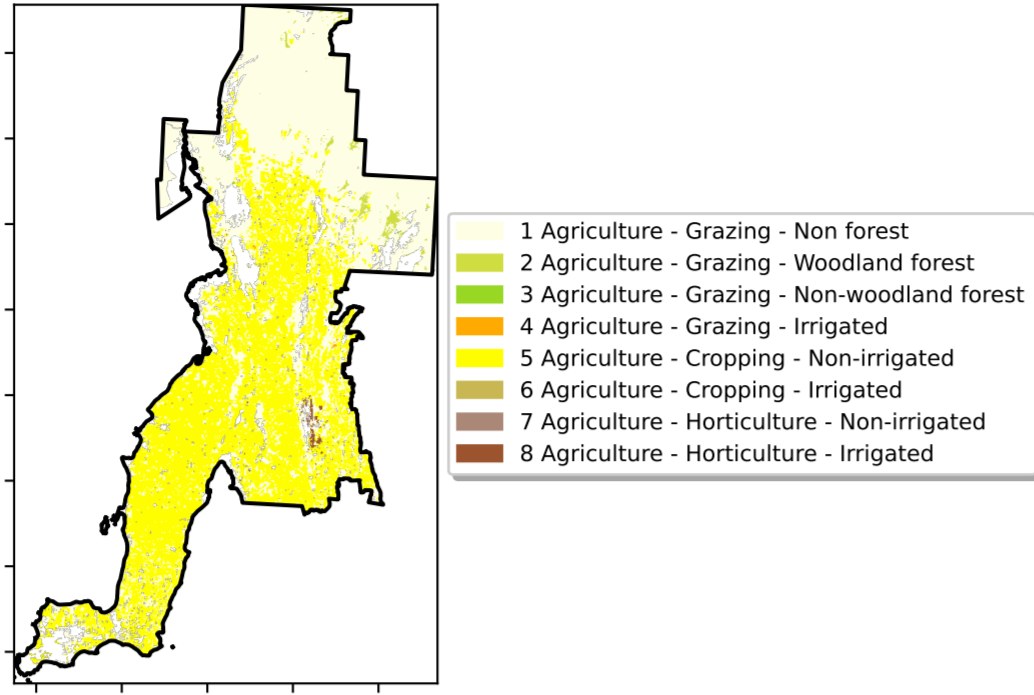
1 Agriculture - Grazing - Non forest
2 Agriculture - Grazing - Woodland forest
3 Agriculture - Grazing - Non-woodland forest
4 Agriculture - Grazing - Irrigated
5 Agriculture - Cropping - Non-irrigated
6 Agriculture - Cropping - Irrigated
7 Agriculture - Horticulture - Non-irrigated
8 Agriculture - Horticulture - Irrigated